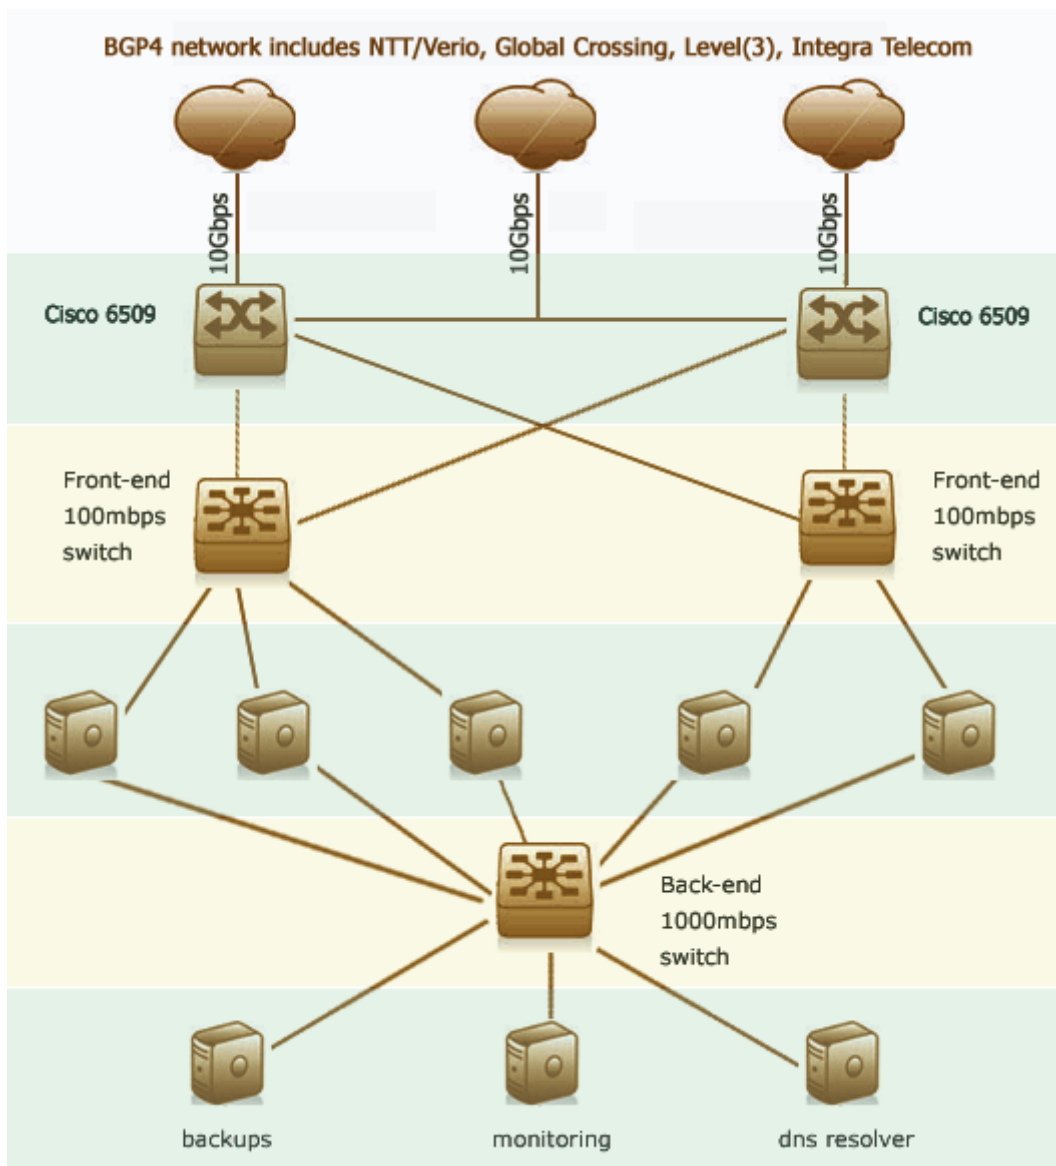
BGP4 network includes NTT/Verio, Global Crossing, Level(3), Integra Telecom

10Gbps

10Gbps

10Gbps

Cisco 6509

Cisco 6509

Front-end 100mbps switch

Front-end 100mbps switch

Back-end 1000mbps switch

backups

monitoring

dns resolver